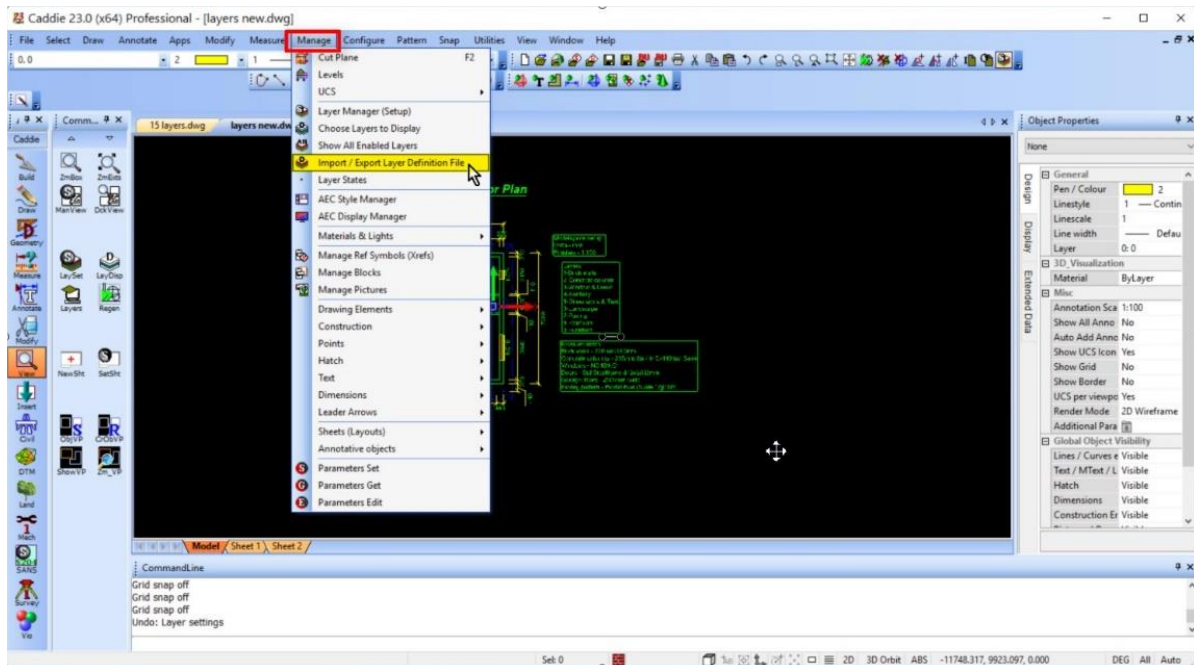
Caddie 23.0 (x64) Professional - [layers new.dwg]

File Select Draw Annotate Apps Modify Measure Manage Configure Pattern Snap Utilities View Window Help

0.0 2 1

Cut Plane F2
Levels
UCS
Layer Manager (Setup)
Choose Layers to Display
Show All Enabled Layers
Import / Export Layer Definition File
Layer States
AEC Style Manager
AEC Display Manager
Materials & Lights
Manage Ref Symbols (Xrefs)
Manage Blocks
Manage Pictures
Drawing Elements
Construction
Points
Hatch
Text
Dimensions
Leader Arrows
Sheets (Layouts)
Annotative objects
Parameters Set
Parameters Get
Parameters Edit

Caddie Comm...
Build Draw Geometry Measure Annotate Modify View Insert Civil DTM Land Mech SANS Survey Viz
ZmBox ZmExts ManView DckView LaySet LayDisp Layers Regen NewSht SetSht ObjVP OOSVP ShowVP Zm_VP

15 layers.dwg layers new.dw

r Plan

Model Sheet 1 Sheet 2

CommandLine
Grid snap off
Grid snap off
Grid snap off
Undo: Layer settings

Object Properties
None
Design Display Extended Data
General
Pen / Colour 2
Linestyle 1 — Contin
Linescale 1
Line width —— Defau
Layer 0: 0
3D_Visualization
Material ByLayer
Misc
Annotation Sca 1:100
Show All Anno No
Auto Add Anno No
Show UCS Icon Yes
Show Grid No
Show Border No
UCS per viewpo Yes
Render Mode 2D Wireframe
Additional Para
Global Object Visibility
Lines / Curves e Visible
Text / MText / L Visible
Hatch Visible
Dimensions Visible
Construction Er Visible

Sel: 0 2D 3D Orbit ABS -11748.317, 9923.097, 0.000 DEG All Auto